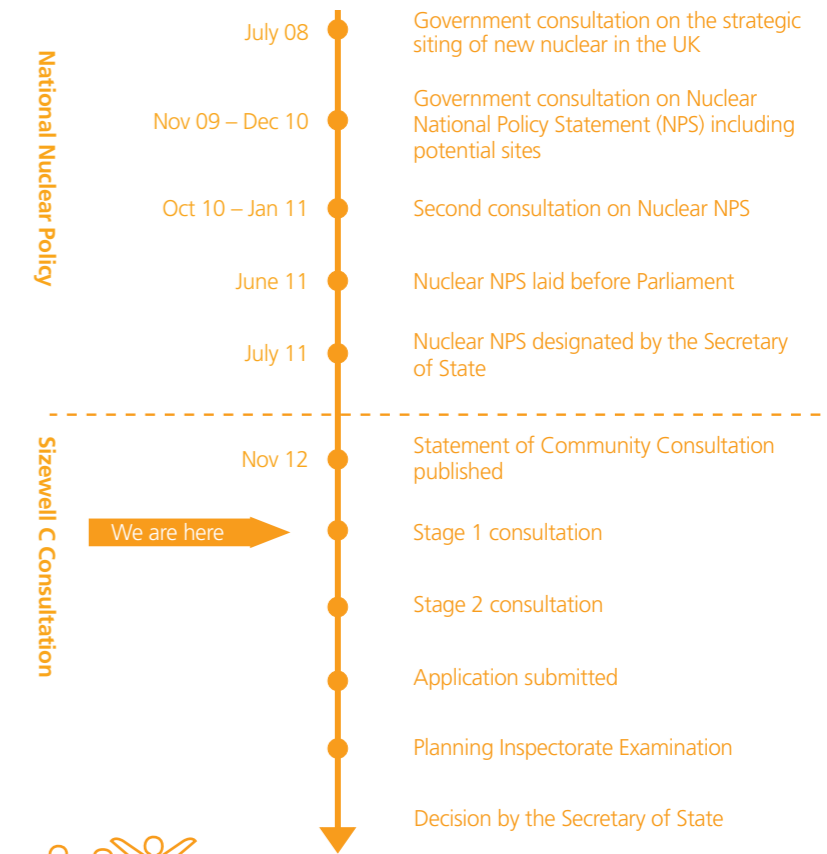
National Nuclear Policy

July 08
Government consultation on the strategic siting of new nuclear in the UK

Nov 09 – Dec 10
Government consultation on Nuclear National Policy Statement (NPS) including potential sites

Oct 10 – Jan 11
Second consultation on Nuclear NPS

June 11
Nuclear NPS laid before Parliament

July 11
Nuclear NPS designated by the Secretary of State

Sizewell C Consultation

Nov 12
Statement of Community Consultation published

We are here
Stage 1 consultation

Stage 2 consultation

Application submitted

Planning Inspectorate Examination

Decision by the Secretary of State